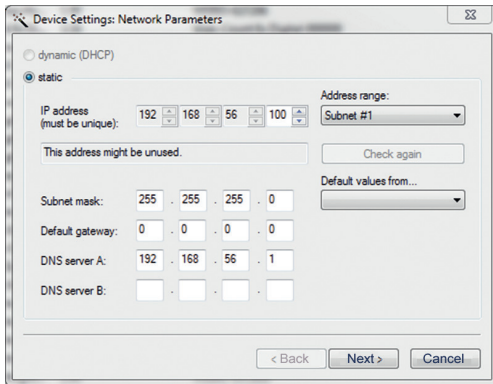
Device Settings: Network Parameters

dynamic (DHCP)

static

IP address (must be unique): 192 168 56 100

Address range:

Subnet #1

This address might be unused.

Check again

Default values from...

Subnet mask: 255 . 255 . 255 . 0

Default gateway: 0 . 0 . 0 . 0

DNS server A: 192 . 168 . 56 . 1

DNS server B: . . .

< Back

Next >

Cancel